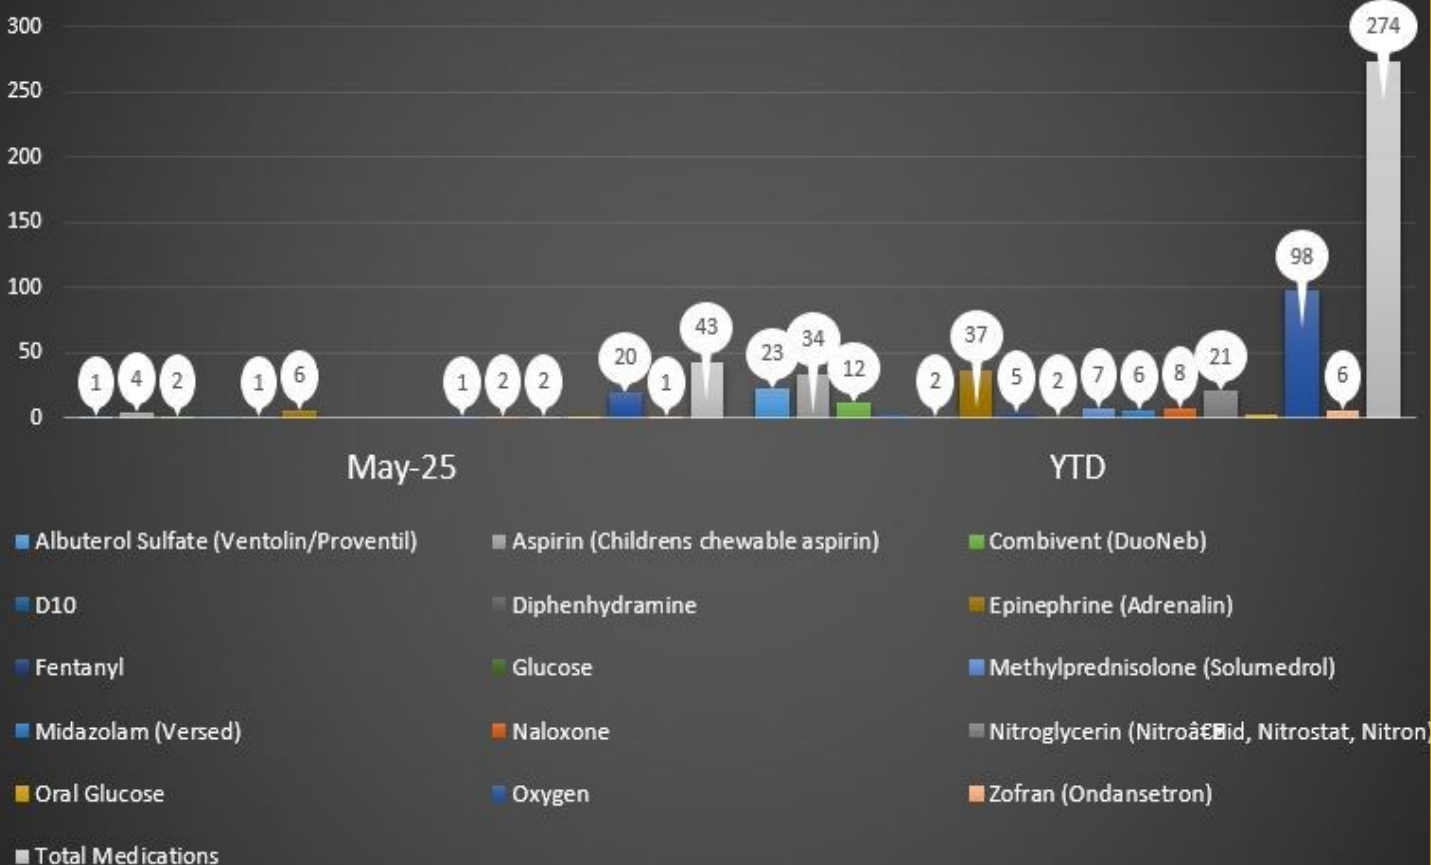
300
250
200
150
100
50
0

1 4 2 1 6 1 2 2 20 1 43
23 34 12 2 37 5 2 7 6 8 21 98 6 274

May-25
YTD

Albuterol Sulfate (Ventolin/Proventil)
Aspirin (Childrens chewable aspirin)
Combivent (DuoNeb)
D10
Diphenhydramine
Epinephrine (Adrenalin)
Fentanyl
Glucose
Methylprednisolone (Solumedrol)
Midazolam (Versed)
Naloxone
Nitroglycerin (Nitroâ€Bid, Nitrostat, Nitron)
Oral Glucose
Oxygen
Zofran (Ondansetron)
Total Medications